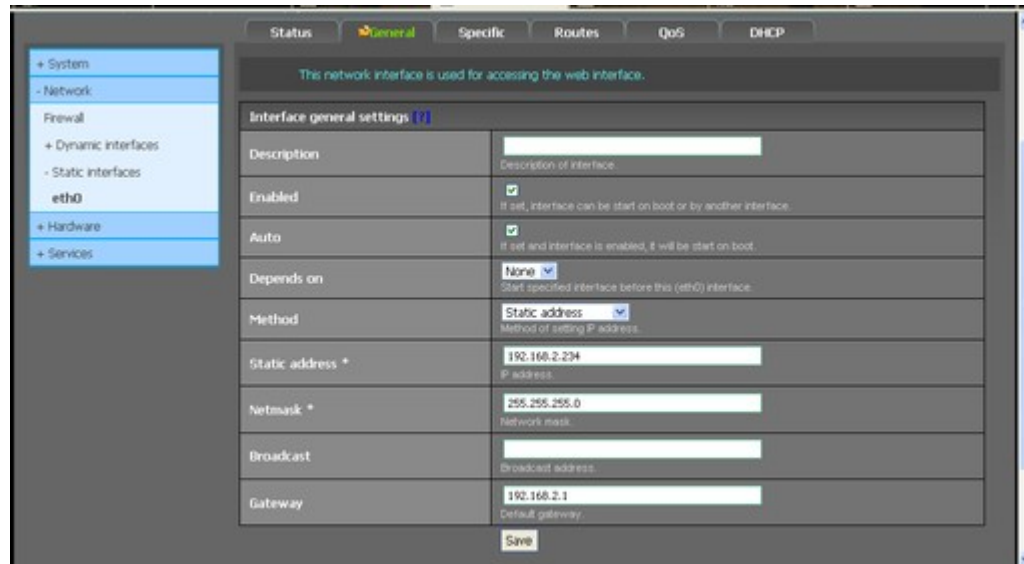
Status | General | Specific | Routes | QoS | DHCP

+ System
- Network
Firewall
+ Dynamic interfaces
- Static interfaces
eth0
+ Hardware
+ Services

This network interface is used for accessing the web interface.

Interface general settings [?]

| | |
|---|---|
| Description | Description of interface. |
| Enabled | ☑ If set, interface can be start on boot or by another interface. |
| Auto | ☑ If set and interface is enabled, it will be start on boot. |
| Depends on | None Start specified interface before this (eth0) interface. |
| Method | Static address Method of setting IP address. |
| Static address * | 192.168.2.234 IP address. |
| Netmask * | 255.255.255.0 Network mask. |
| Broadcast | Broadcast address. |
| Gateway | 192.168.2.1 Default gateway. |

Save